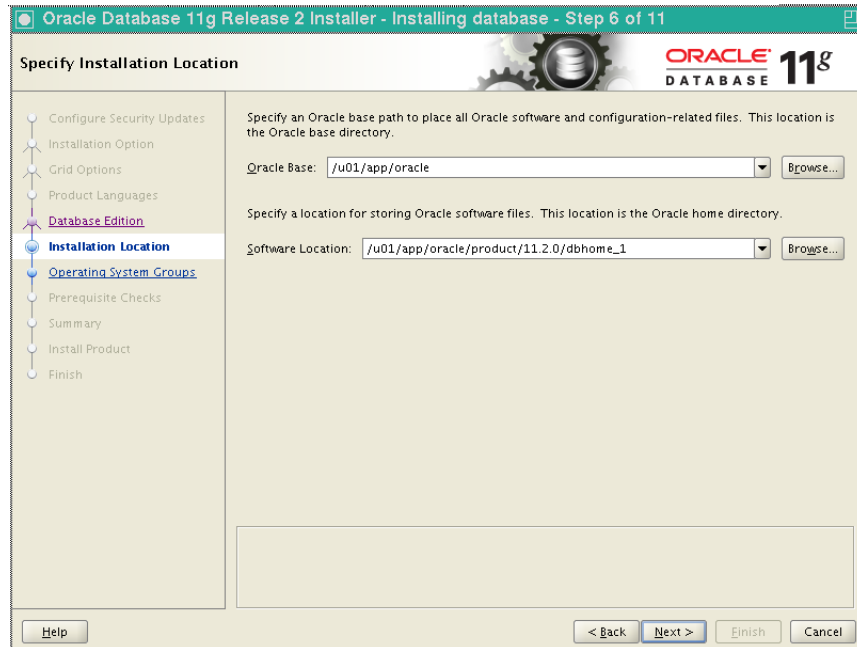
Oracle Database 11g Release 2 Installer - Installing database - Step 6 of 11

Specify Installation Location

ORACLE DATABASE 11g

Configure Security Updates
Installation Option
Grid Options
Product Languages
Database Edition
Installation Location
Operating System Groups
Prerequisite Checks
Summary
Install Product
Finish

Specify an Oracle base path to place all Oracle software and configuration-related files. This location is the Oracle base directory.

Oracle Base: /u01/app/oracle Browse...

Specify a location for storing Oracle software files. This location is the Oracle home directory.

Software Location: /u01/app/oracle/product/11.2.0/dbhome_1 Browse...

Help

< Back Next > Finish Cancel